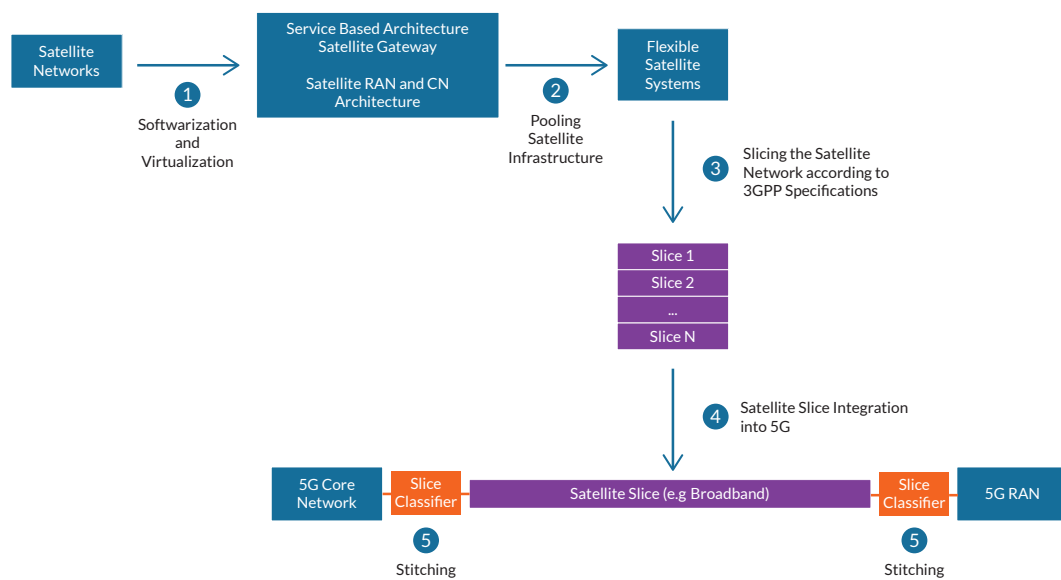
Satellite Networks

1
Softwarization and Virtualization

Service Based Architecture Satellite Gateway

Satellite RAN and CN Architecture

2
Pooling Satellite Infrastructure

Flexible Satellite Systems

3
Slicing the Satellite Network according to 3GPP Specifications

Slice 1
Slice 2
...
Slice N

4
Satellite Slice Integration into 5G

5G Core Network

Slice Classifier

Satellite Slice (e.g Broadband)

Slice Classifier

5G RAN

5
Stitching

5
Stitching